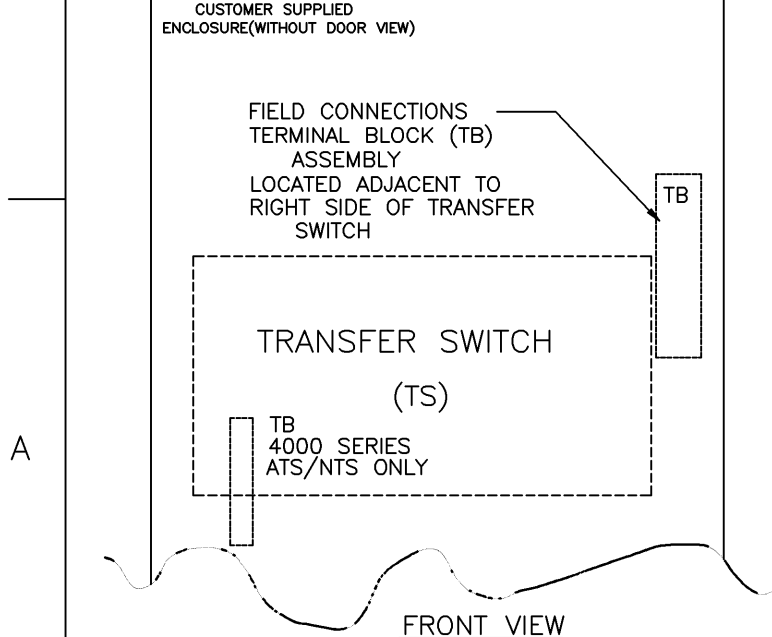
CUSTOMER SUPPLIED
ENCLOSURE(WITHOUT DOOR VIEW)

FIELD CONNECTIONS
TERMINAL BLOCK (TB)
ASSEMBLY
LOCATED ADJACENT TO
RIGHT SIDE OF TRANSFER
SWITCH

TB

TRANSFER SWITCH

(TS)

TB
4000 SERIES
ATS/NTS ONLY

A

FRONT VIEW